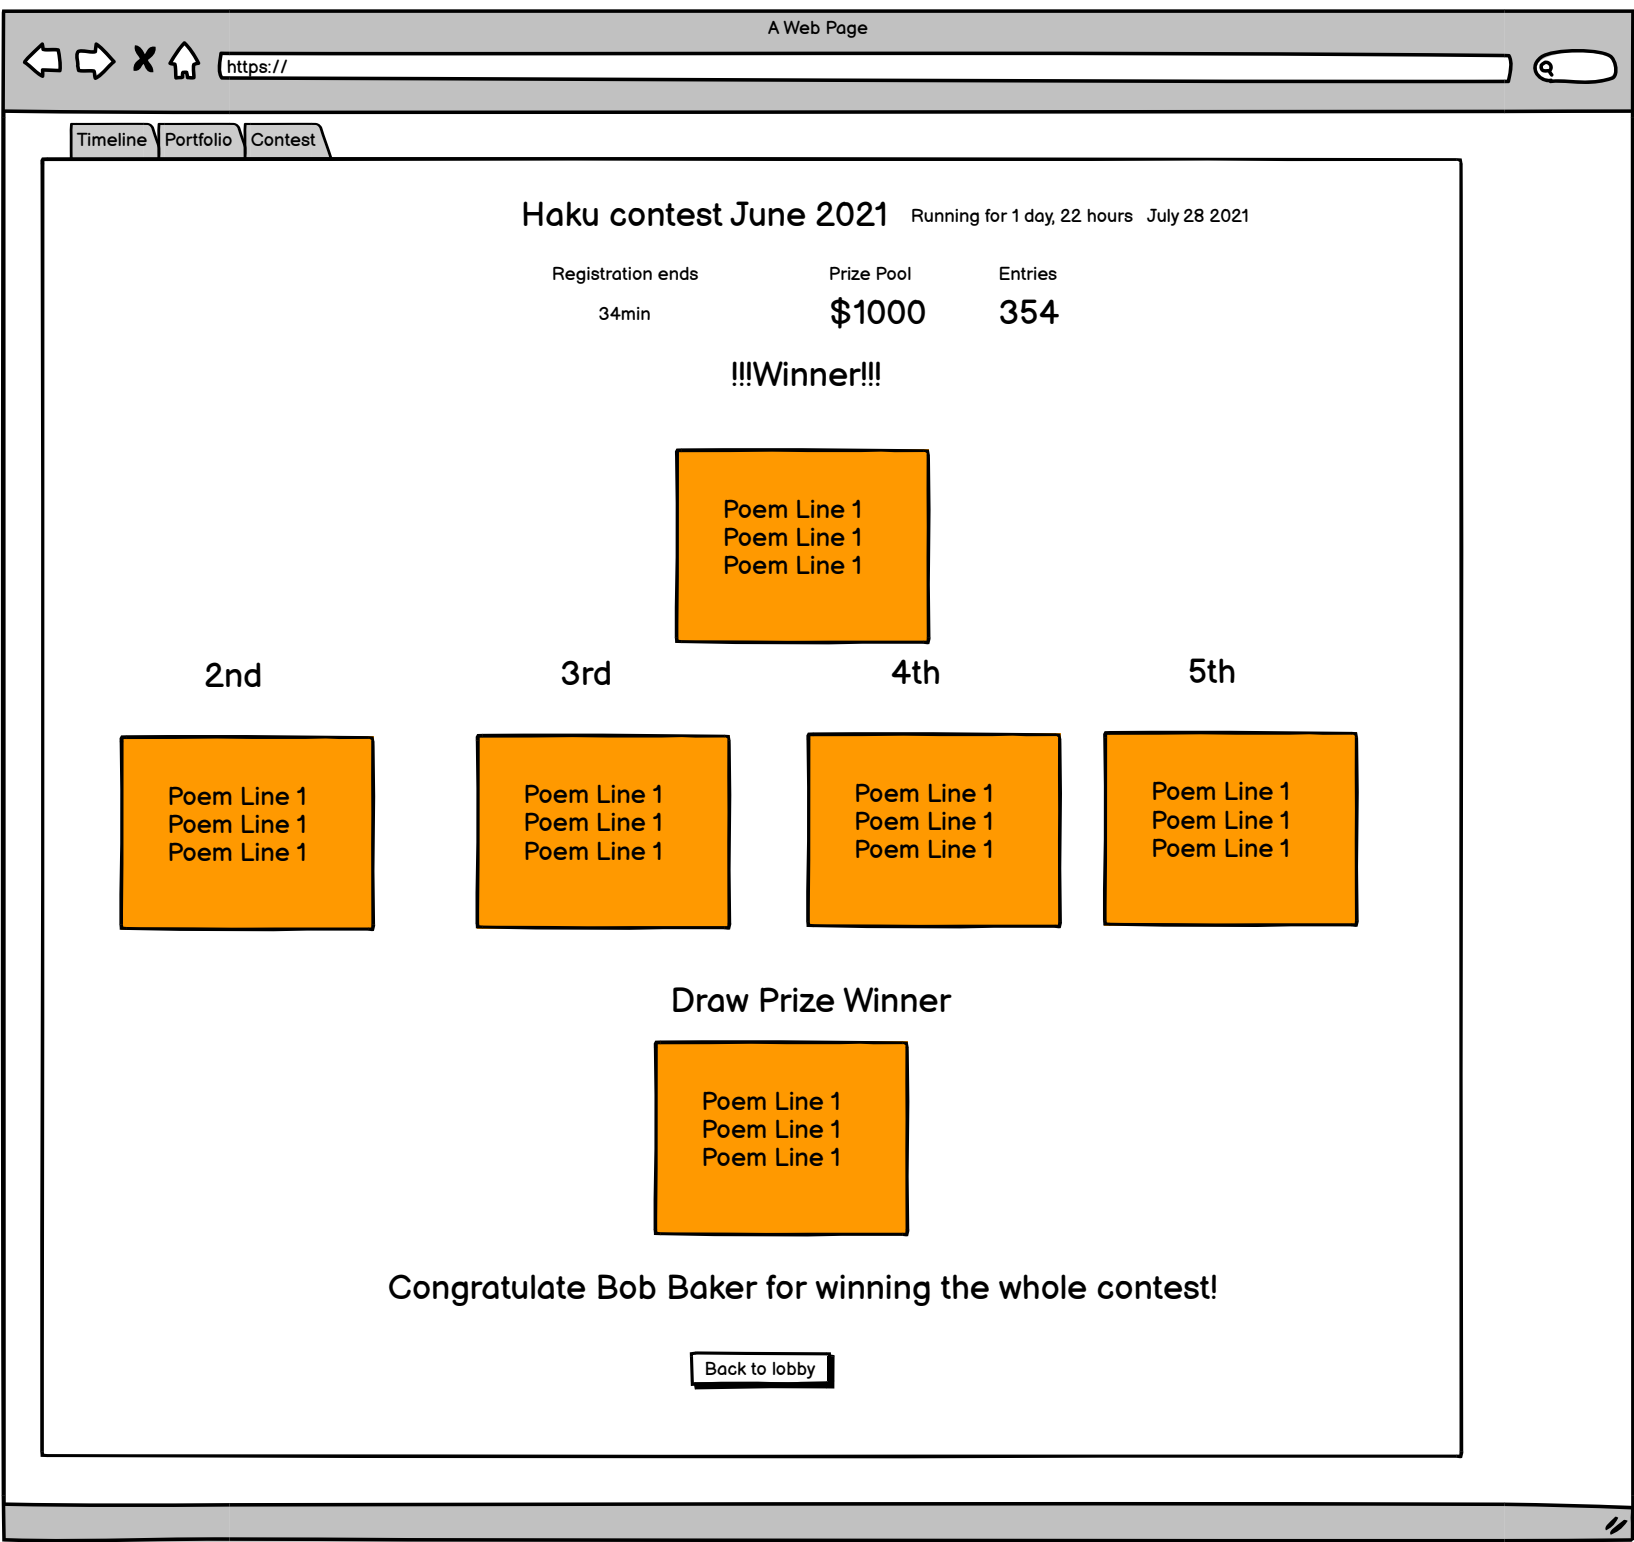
A Web Page

https://

Timeline Portfolio Contest

Haku contest June 2021 Running for 1 day, 22 hours July 28 2021

Registration ends
34min

Prize Pool
$1000

Entries
354

!!!Winner!!!

Poem Line 1
Poem Line 1
Poem Line 1

2nd

Poem Line 1
Poem Line 1
Poem Line 1

3rd

Poem Line 1
Poem Line 1
Poem Line 1

4th

Poem Line 1
Poem Line 1
Poem Line 1

5th

Poem Line 1
Poem Line 1
Poem Line 1

Draw Prize Winner

Poem Line 1
Poem Line 1
Poem Line 1

Congratulate Bob Baker for winning the whole contest!

Back to lobby